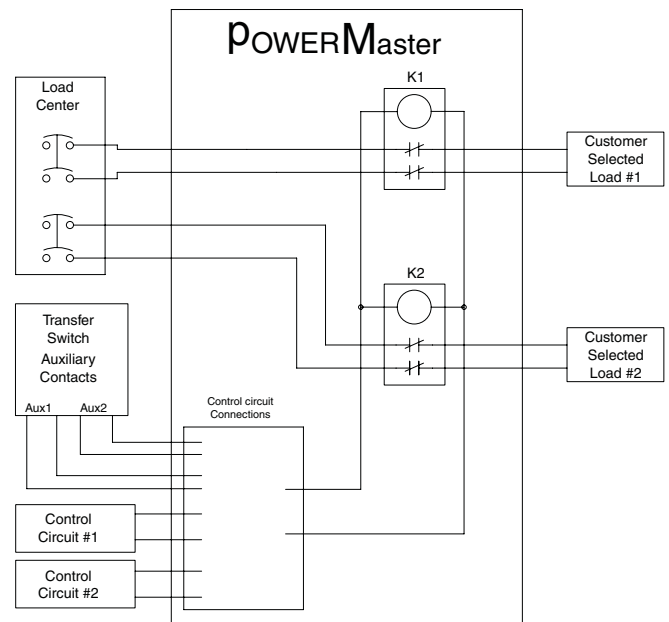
POWERMaster

Load Center

K1

Customer Selected Load #1

K2

Customer Selected Load #2

Transfer Switch Auxiliary Contacts

Aux1

Aux2

Control circuit Connections

Control Circuit #1

Control Circuit #2